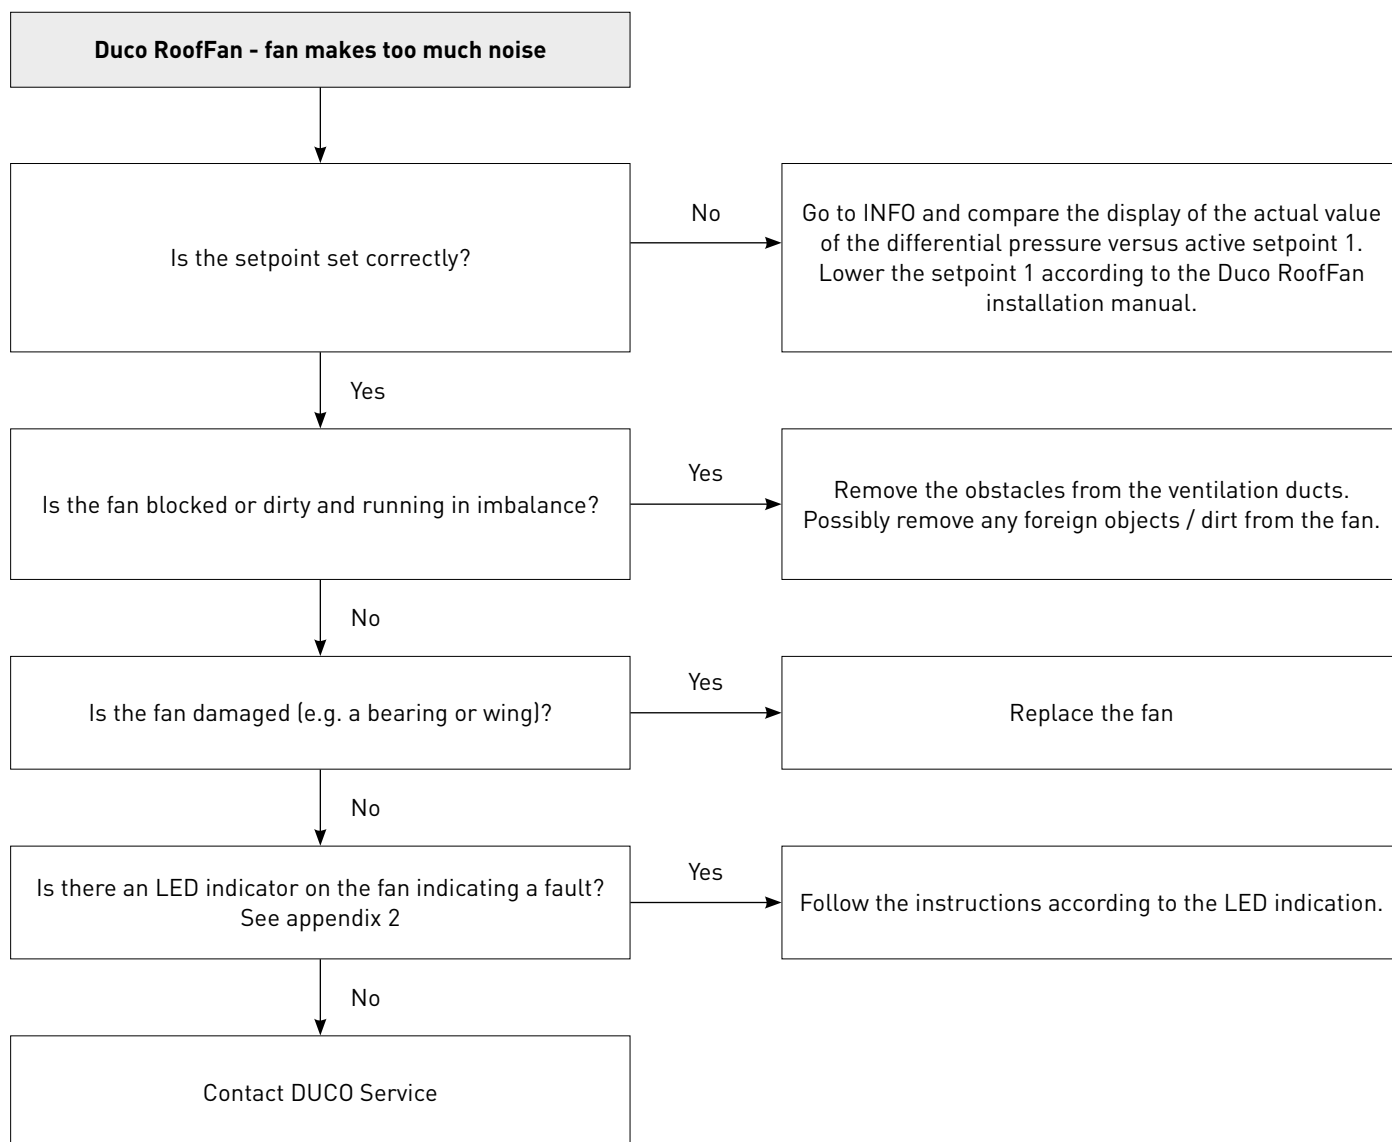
**Duco RoofFan - fan makes too much noise**

Is the setpoint set correctly?

No

Go to INFO and compare the display of the actual value of the differential pressure versus active setpoint 1. Lower the setpoint 1 according to the Duco RoofFan installation manual.

Yes

Is the fan blocked or dirty and running in imbalance?

Yes

Remove the obstacles from the ventilation ducts. Possibly remove any foreign objects / dirt from the fan.

No

Is the fan damaged (e.g. a bearing or wing)?

Yes

Replace the fan

No

Is there an LED indicator on the fan indicating a fault? See appendix 2

Yes

Follow the instructions according to the LED indication.

No

Contact DUCO Service